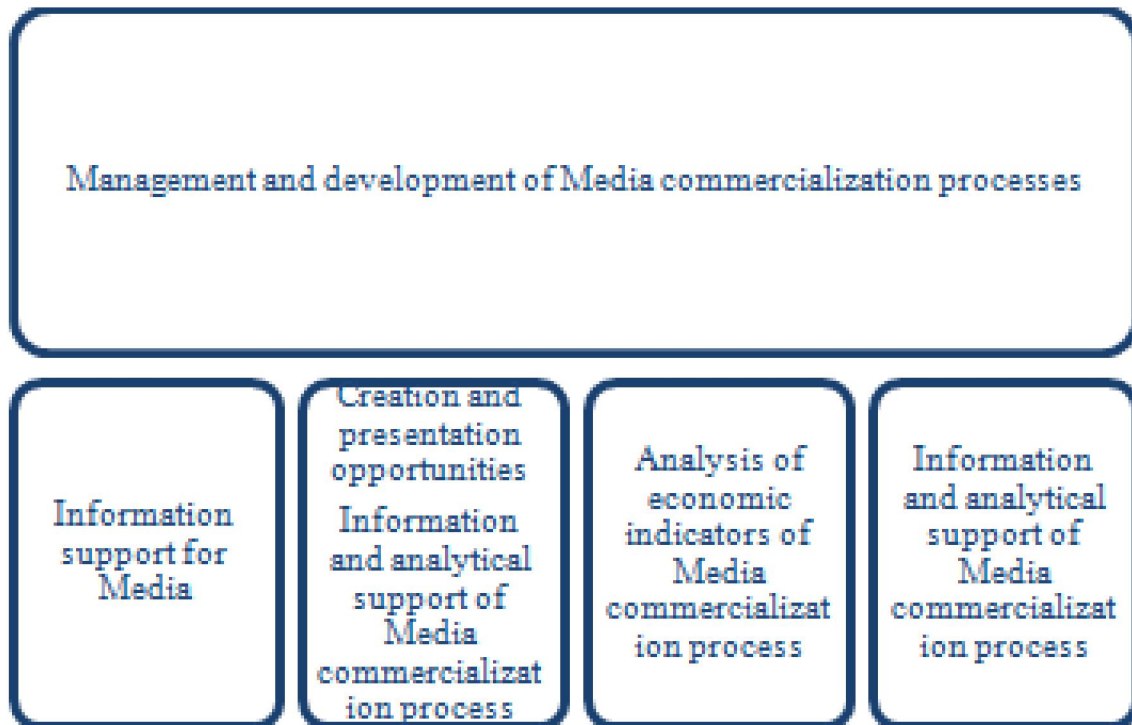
Management and development of Media commercialization processes

Information support for Media

Creation and presentation opportunities

Information and analytical support of Media commercialization process

Analysis of economic indicators of Media commercialization process

Information and analytical support of Media commercialization process